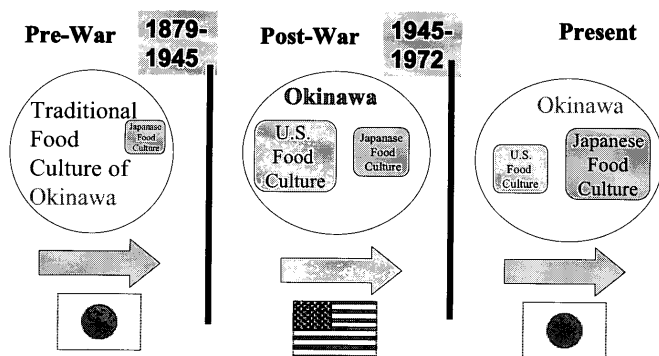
Pre-War 1879-1945

Traditional Food Culture of Okinawa

Japanese Food Culture

Post-War 1945-1972

Okinawa

U.S. Food Culture

Japanese Food Culture

Present

Okinawa

U.S. Food Culture

Japanese Food Culture